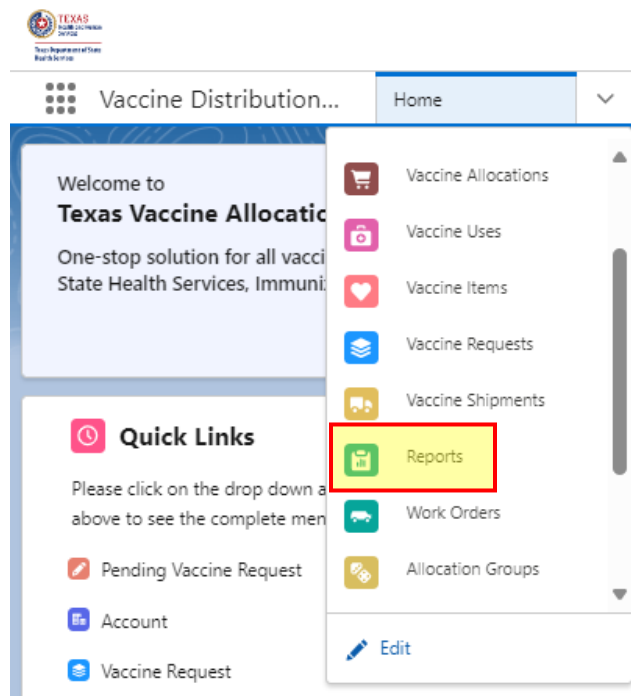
TEXAS
Health and Human Services

Texas Department of State Health Services

Vaccine Distribution...

Home

Welcome to
Texas Vaccine Allocatio

One-stop solution for all vacci
State Health Services, Immuniz

Quick Links

Please click on the drop down a
above to see the complete men

Pending Vaccine Request

Account

Vaccine Request

Vaccine Allocations

Vaccine Uses

Vaccine Items

Vaccine Requests

Vaccine Shipments

Reports

Work Orders

Allocation Groups

Edit